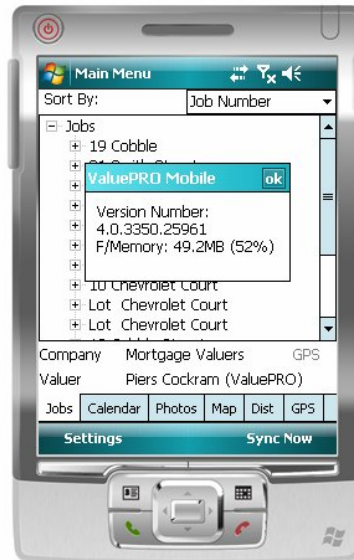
Main Menu

Sort By: Job Number

⊟ Jobs
⊞ 19 Cobble
⊞ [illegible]
⊞
⊞
⊞
⊞
⊞
⊞
⊞ 10 Chevrolet Court
⊞ Lot Chevrolet Court
⊞ Lot Chevrolet Court
⊞ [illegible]

ValuePRO Mobile ok

Version Number:
4.0.3350.25961
F/Memory: 49.2MB (52%)

Company Mortgage Valuers GPS
Valuer Piers Cockram (ValuePRO)

Jobs | Calendar | Photos | Map | Dist | GPS

Settings Sync Now